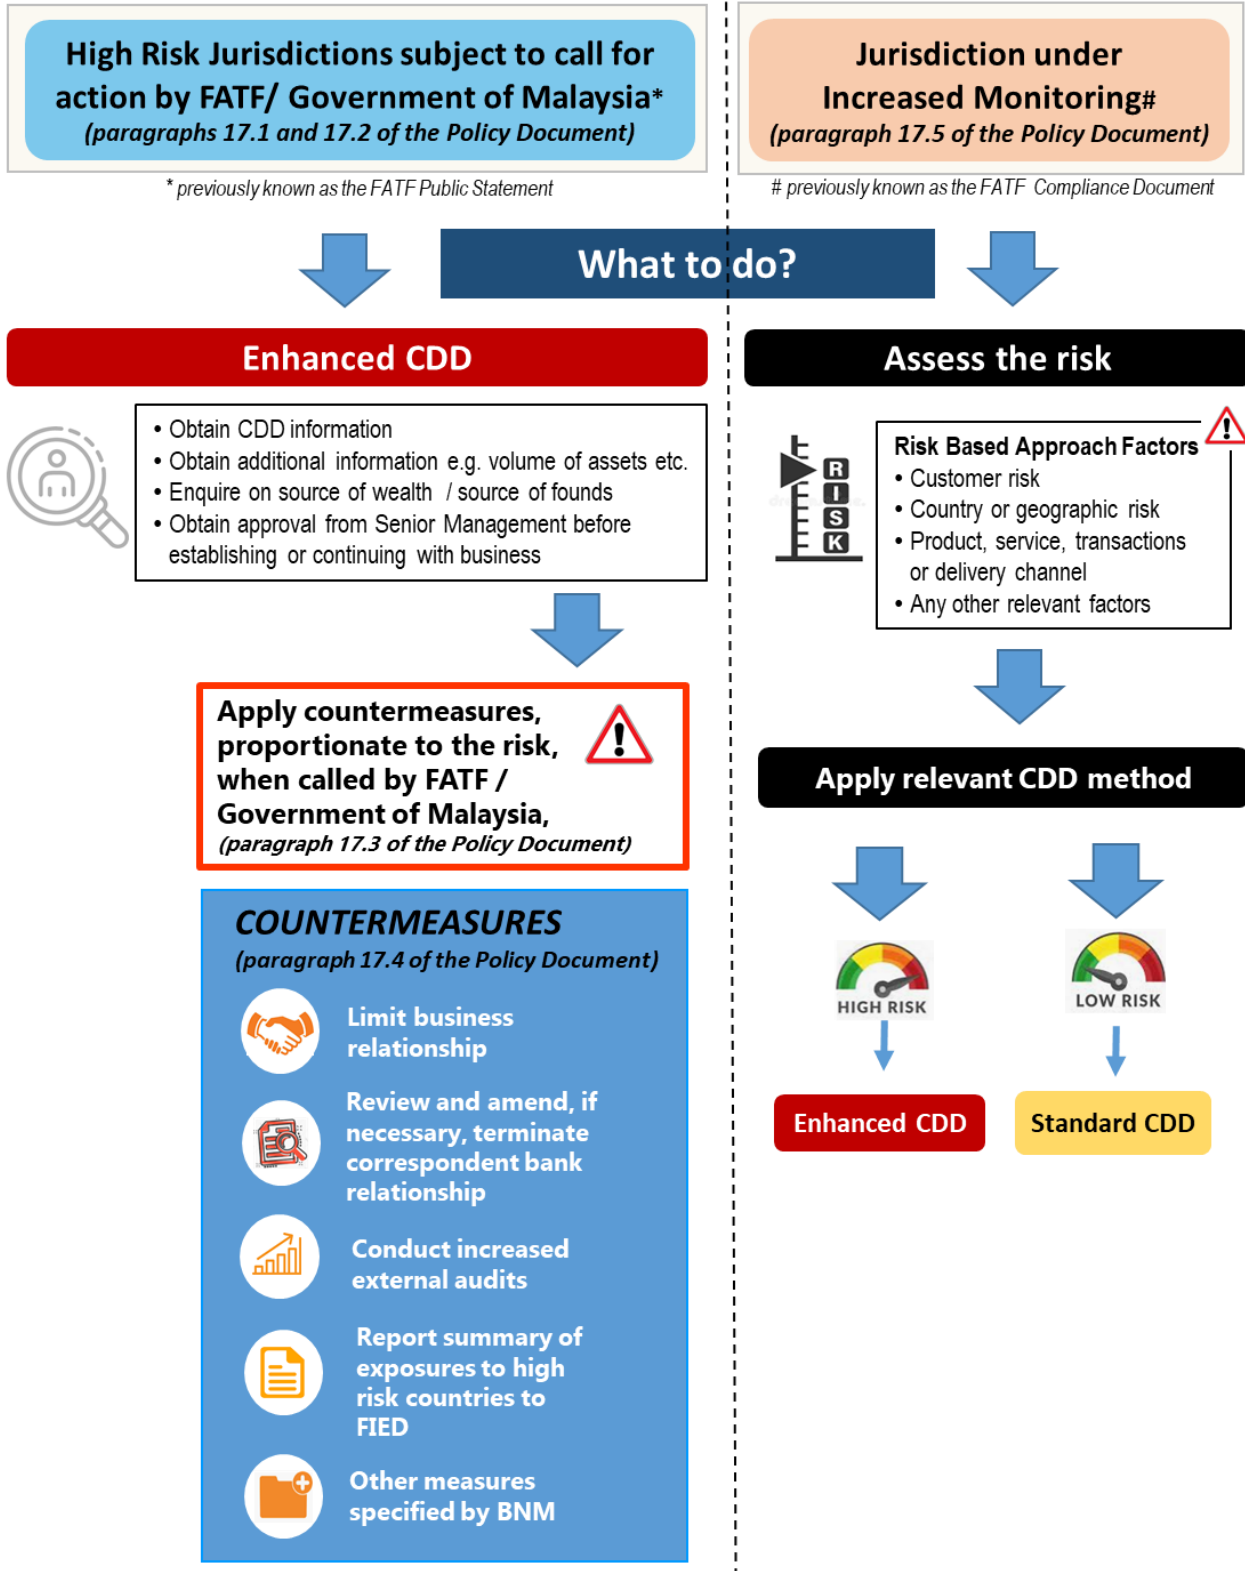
High Risk Jurisdictions subject to call for action by FATF/ Government of Malaysia*
(paragraphs 17.1 and 17.2 of the Policy Document)

* previously known as the FATF Public Statement

Jurisdiction under Increased Monitoring#
(paragraph 17.5 of the Policy Document)

# previously known as the FATF Compliance Document

What to do?

Enhanced CDD

• Obtain CDD information
• Obtain additional information e.g. volume of assets etc.
• Enquire on source of wealth / source of founds
• Obtain approval from Senior Management before establishing or continuing with business

Apply countermeasures, proportionate to the risk, when called by FATF / Government of Malaysia,
(paragraph 17.3 of the Policy Document)

COUNTERMEASURES
(paragraph 17.4 of the Policy Document)

Limit business relationship

Review and amend, if necessary, terminate correspondent bank relationship

Conduct increased external audits

Report summary of exposures to high risk countries to FIED

Other measures specified by BNM

Assess the risk

RISK

Risk Based Approach Factors
• Customer risk
• Country or geographic risk
• Product, service, transactions or delivery channel
• Any other relevant factors

Apply relevant CDD method

HIGH RISK

LOW RISK

Enhanced CDD

Standard CDD